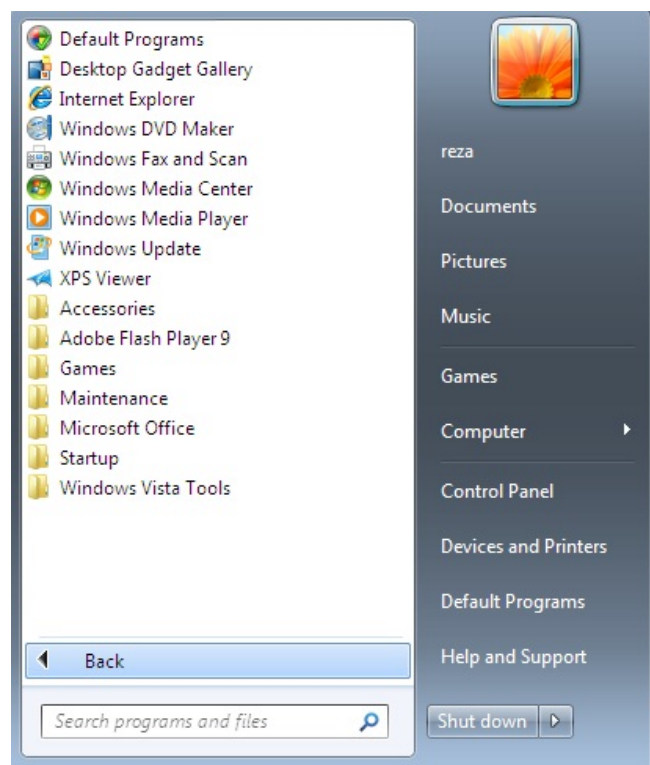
Default Programs
Desktop Gadget Gallery
Internet Explorer
Windows DVD Maker
Windows Fax and Scan
Windows Media Center
Windows Media Player
Windows Update
XPS Viewer
Accessories
Adobe Flash Player 9
Games
Maintenance
Microsoft Office
Startup
Windows Vista Tools

Back

Search programs and files

reza
Documents
Pictures
Music
Games
Computer
Control Panel
Devices and Printers
Default Programs
Help and Support

Shut down